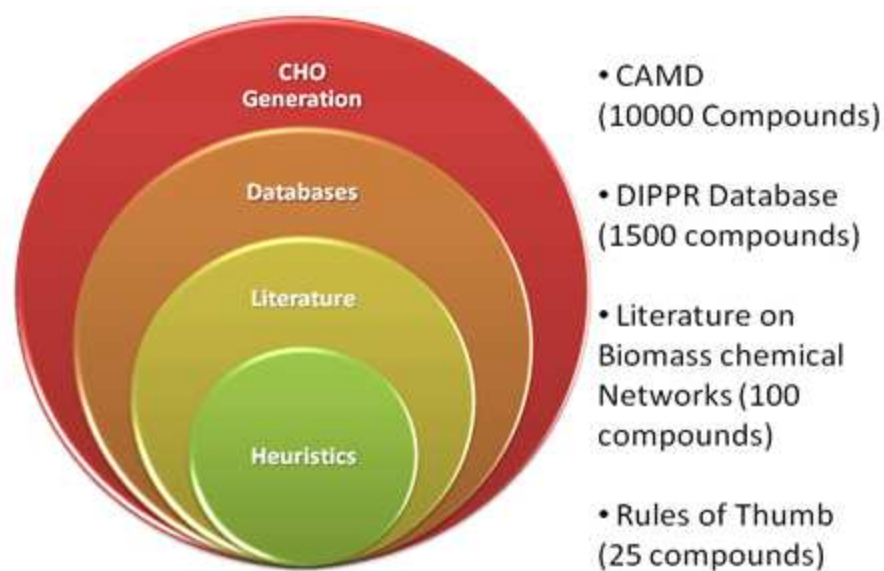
CHO Generation

Databases

Literature

Heuristics

• CAMD (10000 Compounds)

• DIPPR Database (1500 compounds)

• Literature on Biomass chemical Networks (100 compounds)

• Rules of Thumb (25 compounds)